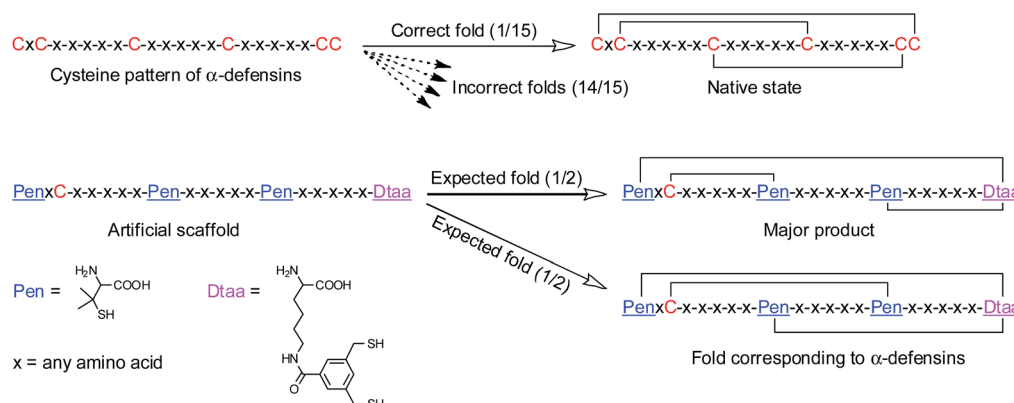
CxC-x-x-x-x-x-C-x-x-x-x-x-C-x-x-x-x-x-CC

Cysteine pattern of $\alpha$-defensins

Correct fold (1/15)

Incorrect folds (14/15)

CxC-x-x-x-x-x-C-x-x-x-x-x-C-x-x-x-x-x-CC

Native state

PenxC-x-x-x-x-x-Pen-x-x-x-x-x-Pen-x-x-x-x-x-Dtaa

Artificial scaffold

Expected fold (1/2)

Expected fold (1/2)

PenxC-x-x-x-x-x-Pen-x-x-x-x-x-Pen-x-x-x-x-x-Dtaa

Major product

PenxC-x-x-x-x-x-Pen-x-x-x-x-x-Pen-x-x-x-x-x-Dtaa

Fold corresponding to $\alpha$-defensins

Pen = $H_2N$ COOH SH

Dtaa = $H_2N$ COOH HN O SH SH

x = any amino acid